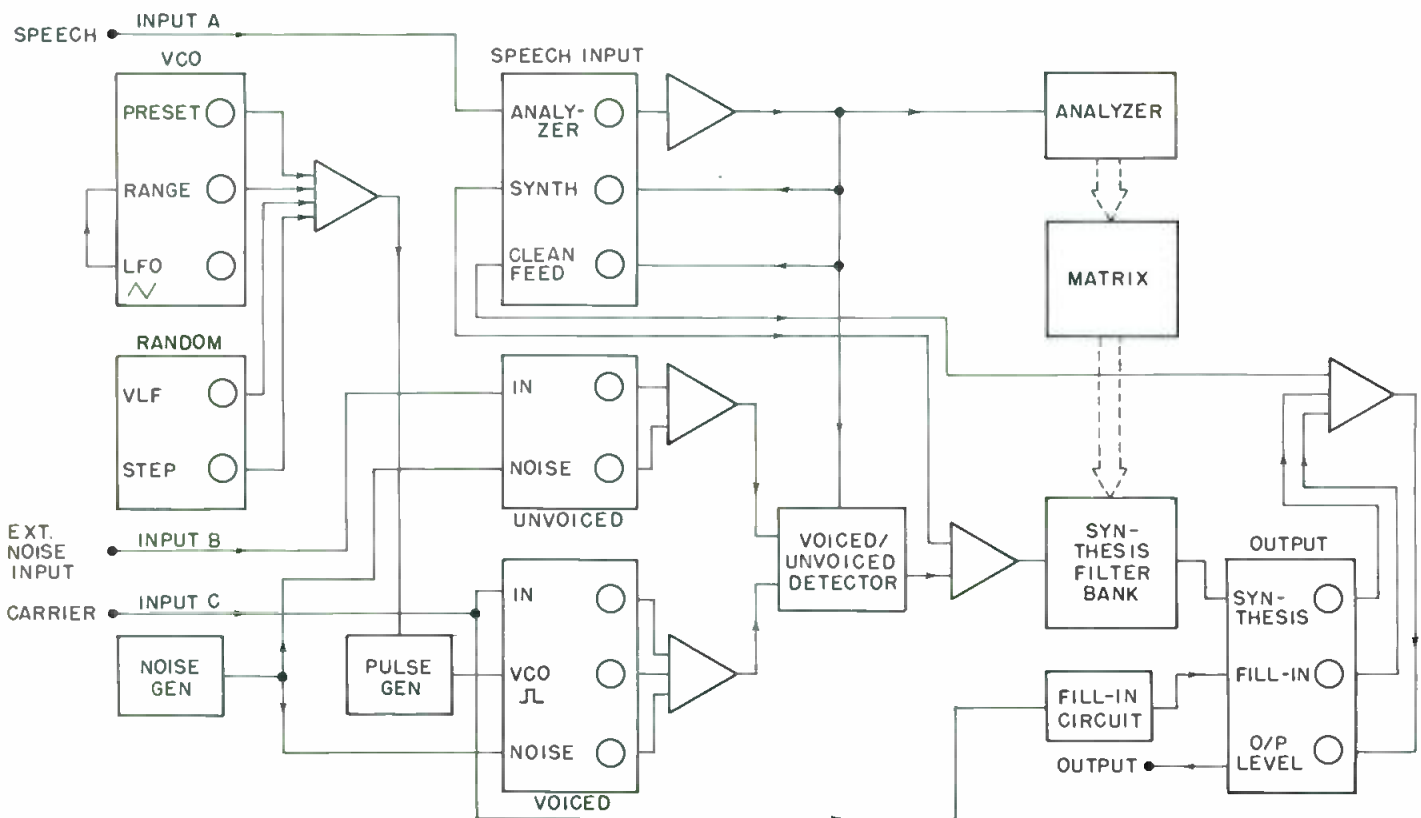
SPEECH INPUT A

VCO
PRESET
RANGE
LFO

RANDOM
VLF
STEP

SPEECH INPUT
ANALYZER
SYNTH
CLEAN FEED

ANALYZER

MATRIX

IN
NOISE
UNVOICED

EXT. NOISE INPUT
INPUT B

CARRIER
INPUT C

NOISE GEN

PULSE GEN

IN
VCO
NOISE
VOICED

VOICED/ UNVOICED DETECTOR

SYNTHESIS FILTER BANK

OUTPUT
SYNTHESIS
FILL-IN
O/P LEVEL

FILL-IN CIRCUIT

OUTPUT